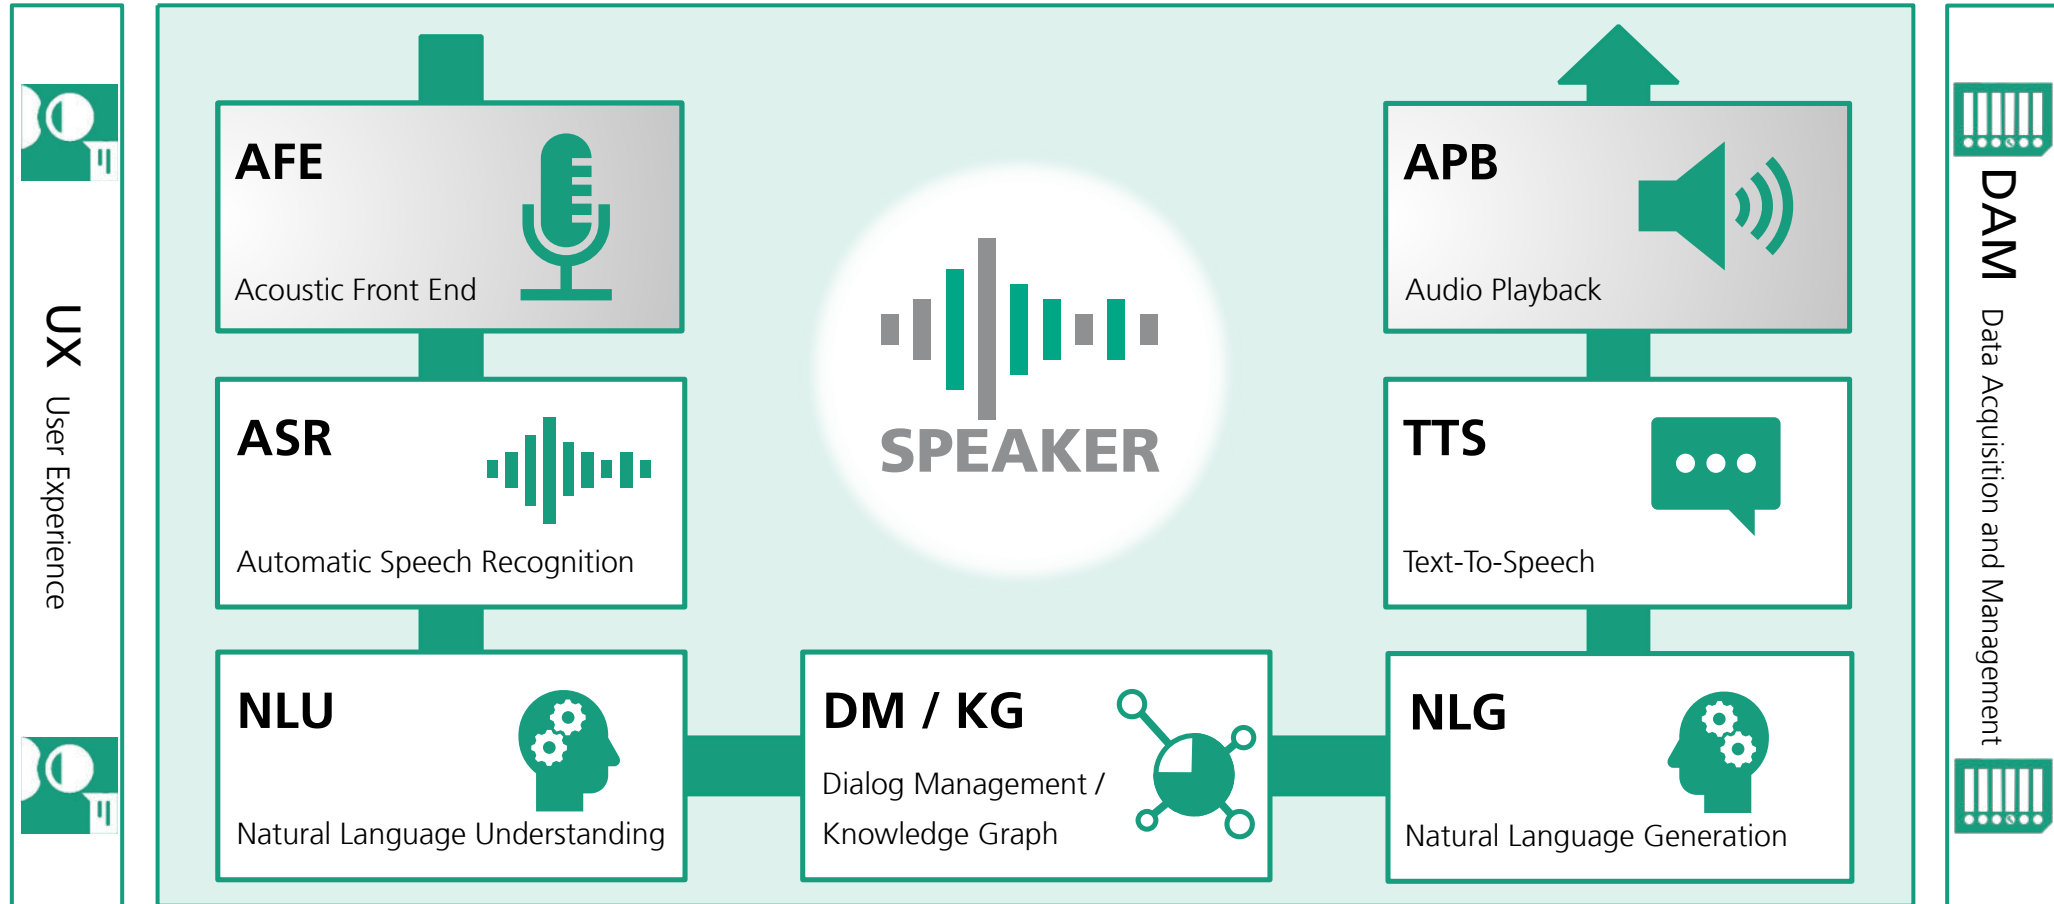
UX User Experience

AFE

Acoustic Front End

ASR

Automatic Speech Recognition

NLU

Natural Language Understanding

SPEAKER

DM / KG

Dialog Management / Knowledge Graph

APB

Audio Playback

TTS

Text-To-Speech

NLG

Natural Language Generation

DAM Data Acquisition and Management